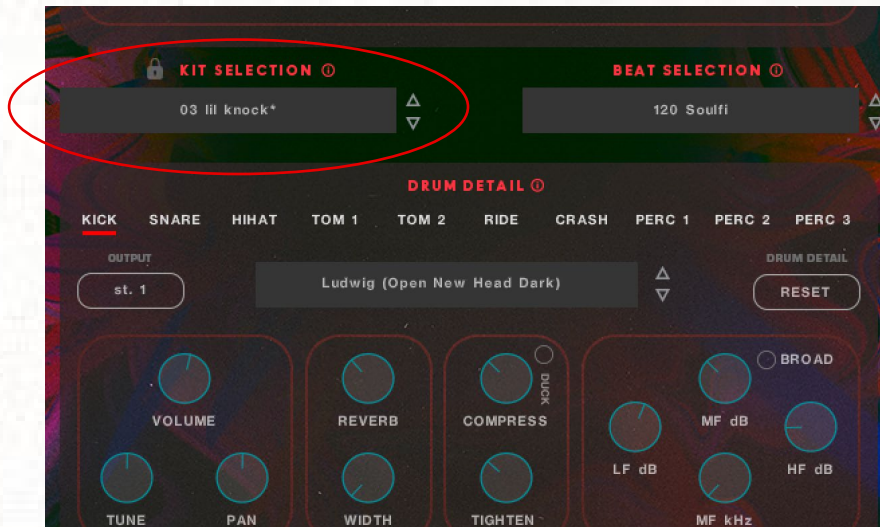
KIT SELECTION ⓘ

03 lil knock*

BEAT SELECTION ⓘ

120 Soulfi

DRUM DETAIL ⓘ

KICK SNARE HIHAT TOM 1 TOM 2 RIDE CRASH PERC 1 PERC 2 PERC 3

OUTPUT

st. 1

Ludwig (Open New Head Dark)

DRUM DETAIL

RESET

VOLUME

TUNE

PAN

REVERB

WIDTH

DUCK

COMPRESS

TIGHTEN

BROAD

MF dB

LF dB

HF dB

MF kHz